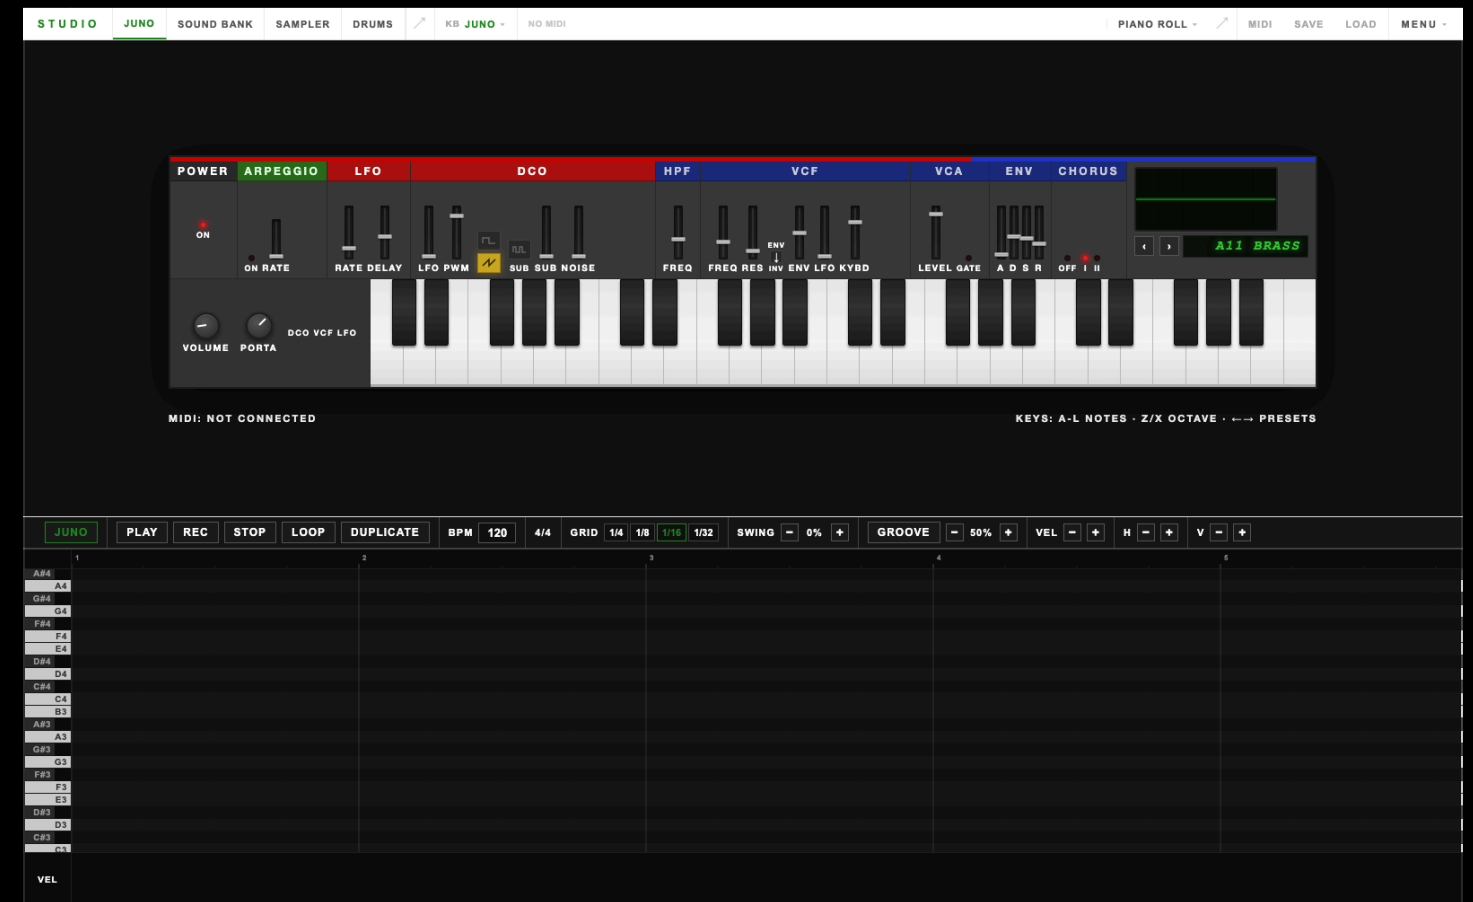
STUDIO JUNO SOUND BANK SAMPLER DRUMS KB JUNO NO MIDI PIANO ROLL MIDI SAVE LOAD MENU

POWER ARPEGGIO LFO DCO HPF VCF VCA ENV CHORUS

ON

ON RATE

RATE DELAY

LFO PWM SUB SUB NOISE

FREQ

FREQ RES ENV INV ENV LFO KYBD

LEVEL GATE

A D S R

OFF I II

‹ › A11 BRASS

VOLUME PORTA DCO VCF LFO

MIDI: NOT CONNECTED

KEYS: A-L NOTES · Z/X OCTAVE · ←→ PRESETS

JUNO PLAY REC STOP LOOP DUPLICATE BPM 120 4/4 GRID 1/4 1/8 1/16 1/32 SWING − 0% + GROOVE − 50% + VEL − + H − + V − +

1 2 3 4 5

A#4
A4
G#4
G4
F#4
F4
E4
D#4
D4
C#4
C4
B3
A#3
A3
G#3
G3
F#3
F3
E3
D#3
D3
C#3
C3

VEL